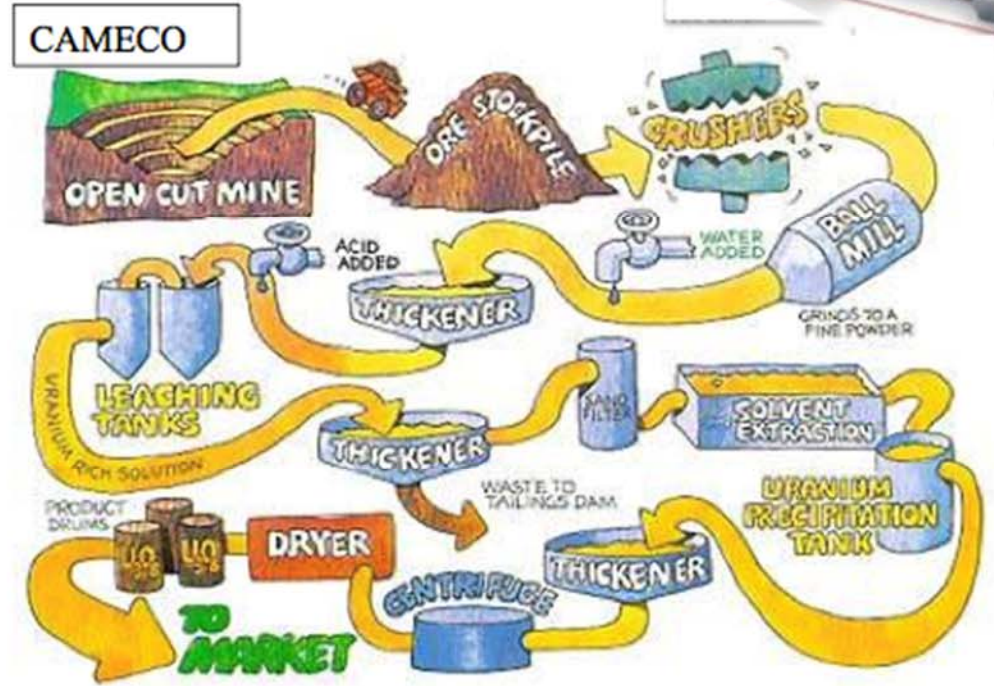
CAMECO

OPEN CUT MINE

ORE STOCKPILE

CRUSHERS

BALL MILL

WATER ADDED

GRINDS TO A FINE POWDER

ACID ADDED

THICKENER

LEACHING TANKS

URANIUM RICH SOLUTION

THICKENER

SAND FILTER

SOLVENT EXTRACTION

URANIUM PRECIPITATION TANK

WASTE TO TAILINGS DAM

PRODUCT DRUMS

$U_3O_8$

$U_3O_8$

DRYER

THICKENER

CENTRIFUGE

TO MARKET